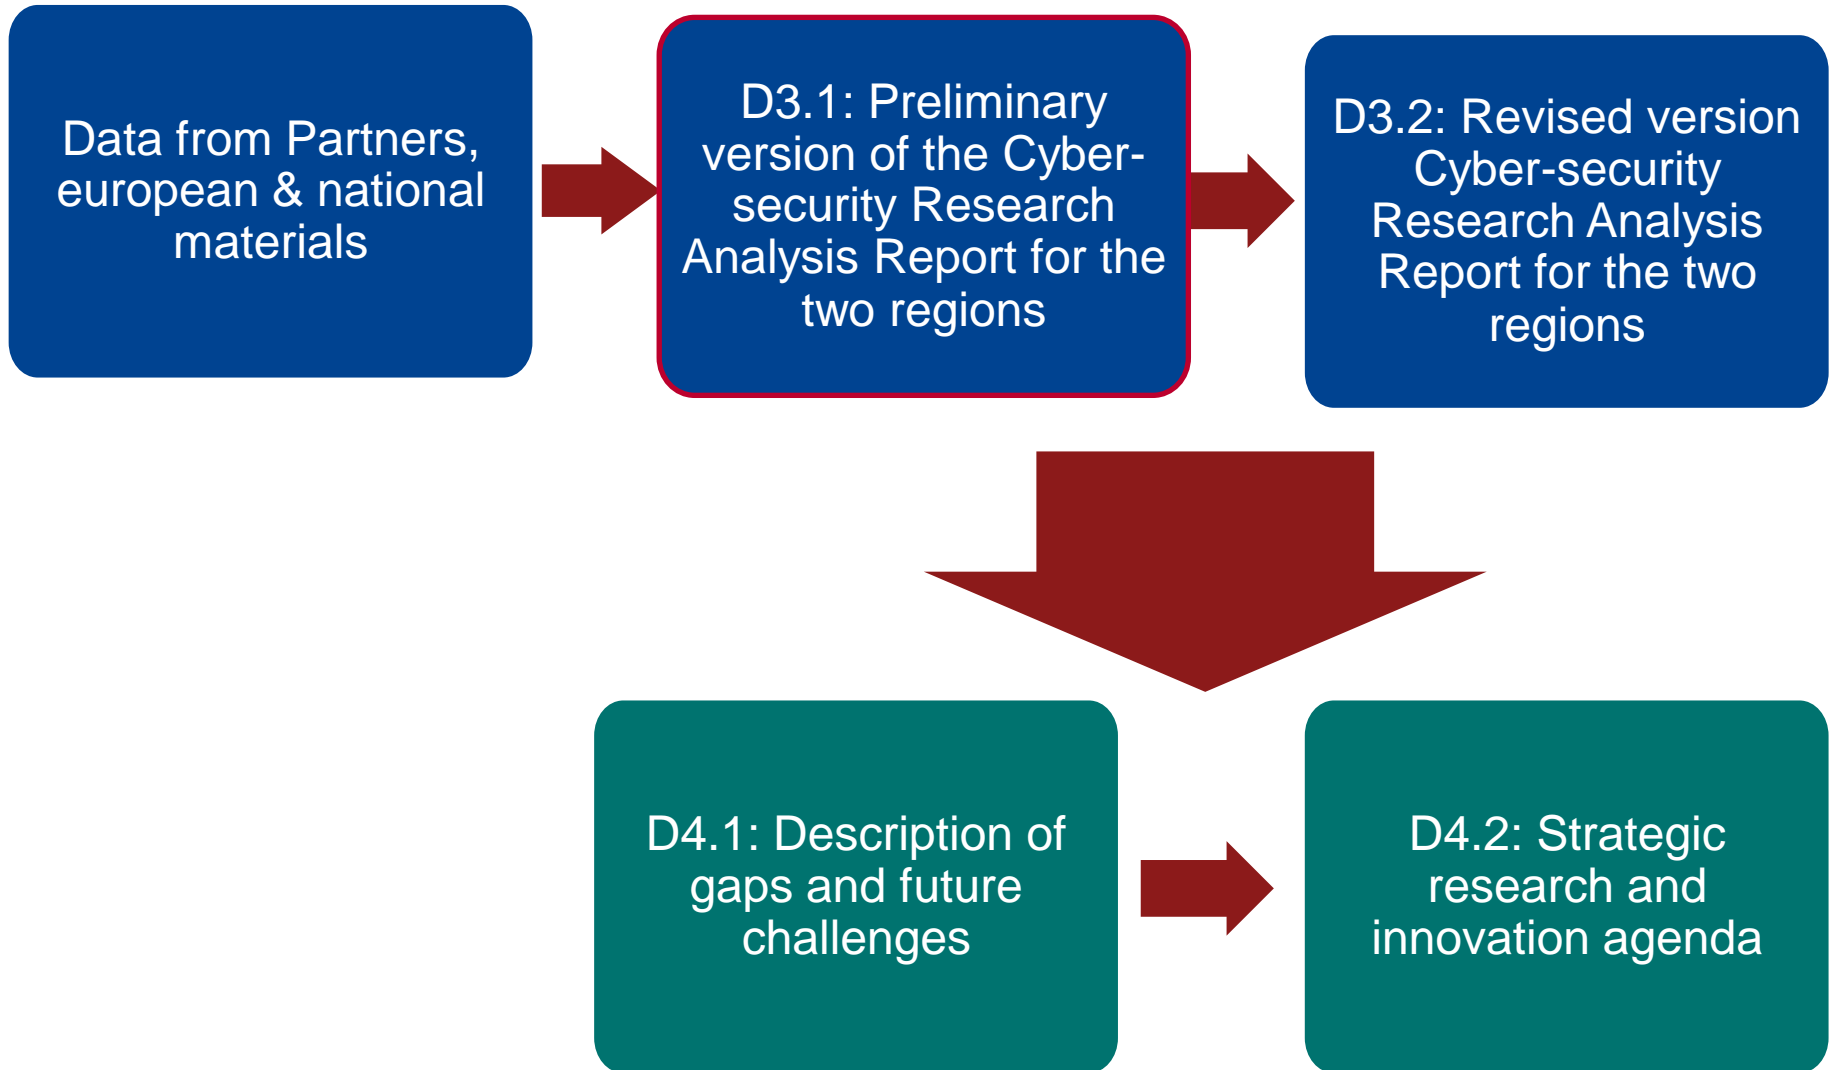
Data from Partners, european & national materials

D3.1: Preliminary version of the Cyber-security Research Analysis Report for the two regions

D3.2: Revised version Cyber-security Research Analysis Report for the two regions

D4.1: Description of gaps and future challenges

D4.2: Strategic research and innovation agenda